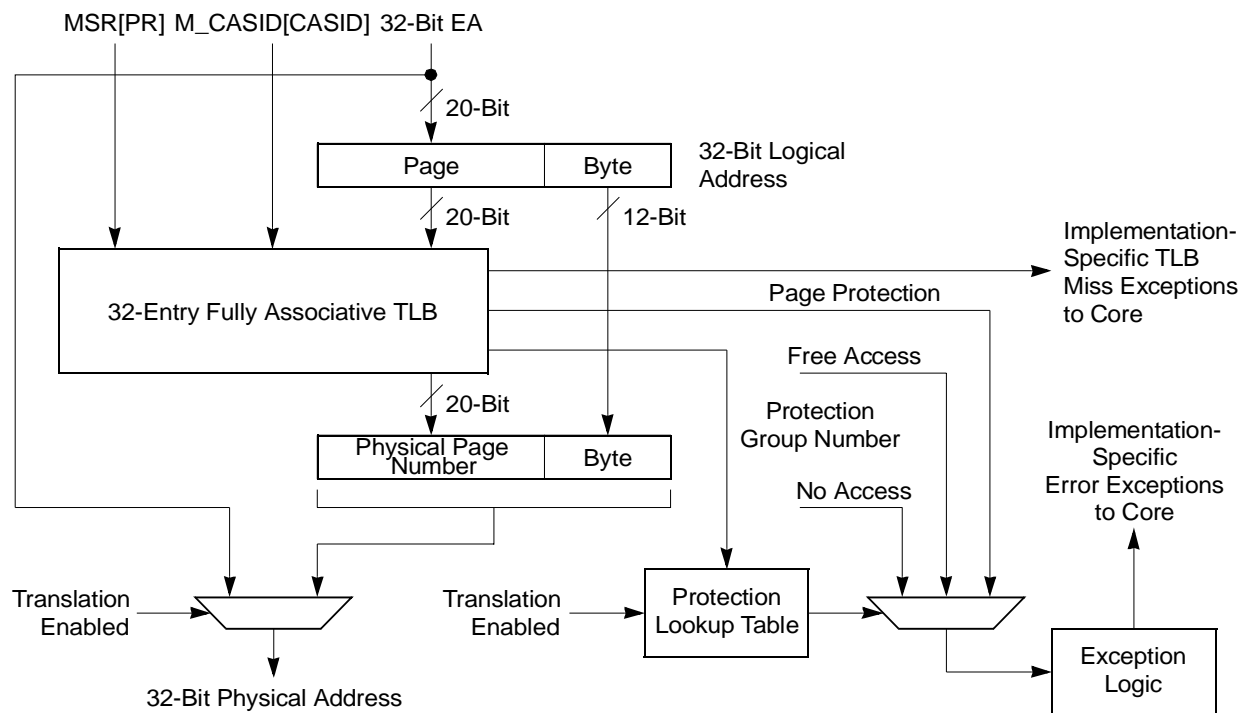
MSR[PR] M_CASID[CASID] 32-Bit EA

20-Bit

Page

Byte

32-Bit Logical Address

20-Bit

12-Bit

Implementation-Specific TLB Miss Exceptions to Core

32-Entry Fully Associative TLB

Page Protection

Free Access

20-Bit

Protection Group Number

Physical Page Number

Byte

Implementation-Specific Error Exceptions to Core

No Access

Translation Enabled

Translation Enabled

Protection Lookup Table

Exception Logic

32-Bit Physical Address